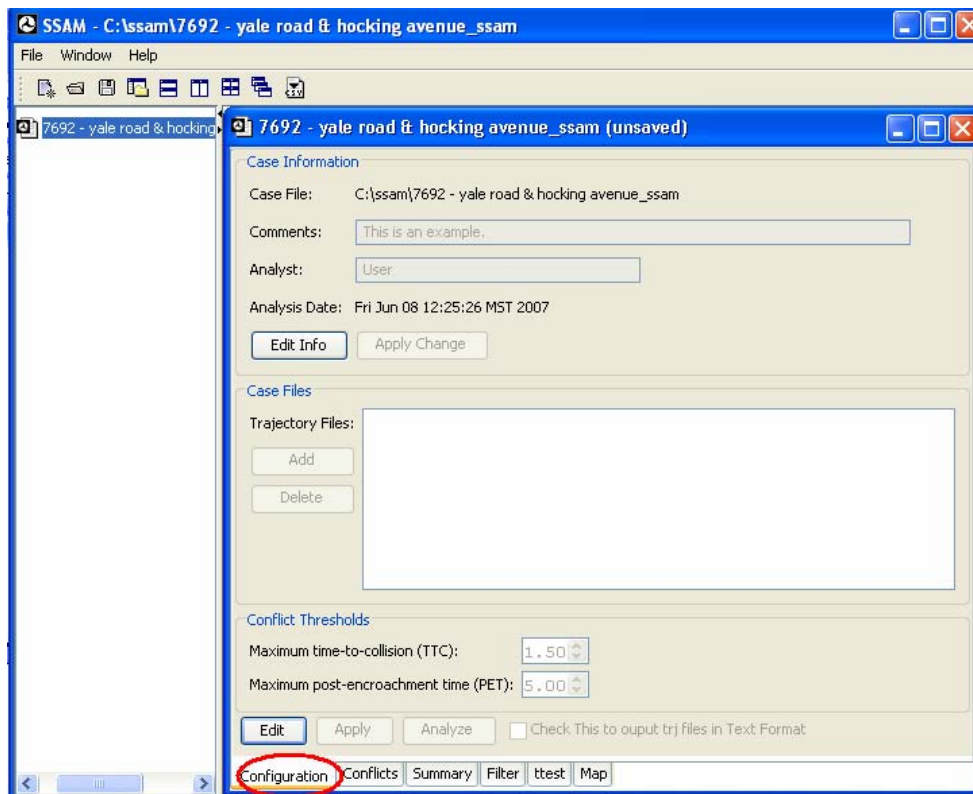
SSAM - C:\ssam\7692 - yale road & hocking avenue_ssam

File Window Help

7692 - yale road & hocking

7692 - yale road & hocking avenue_ssam (unsaved)

Case Information

Case File: C:\ssam\7692 - yale road & hocking avenue_ssam

Comments: This is an example.

Analyst: User

Analysis Date: Fri Jun 08 12:25:26 MST 2007

Edit Info Apply Change

Case Files

Trajectory Files:

Add

Delete

Conflict Thresholds

Maximum time-to-collision (TTC): 1.50

Maximum post-encroachment time (PET): 5.00

Edit Apply Analyze Check This to ouput trj files in Text Format

Configuration Conflicts Summary Filter ttest Map